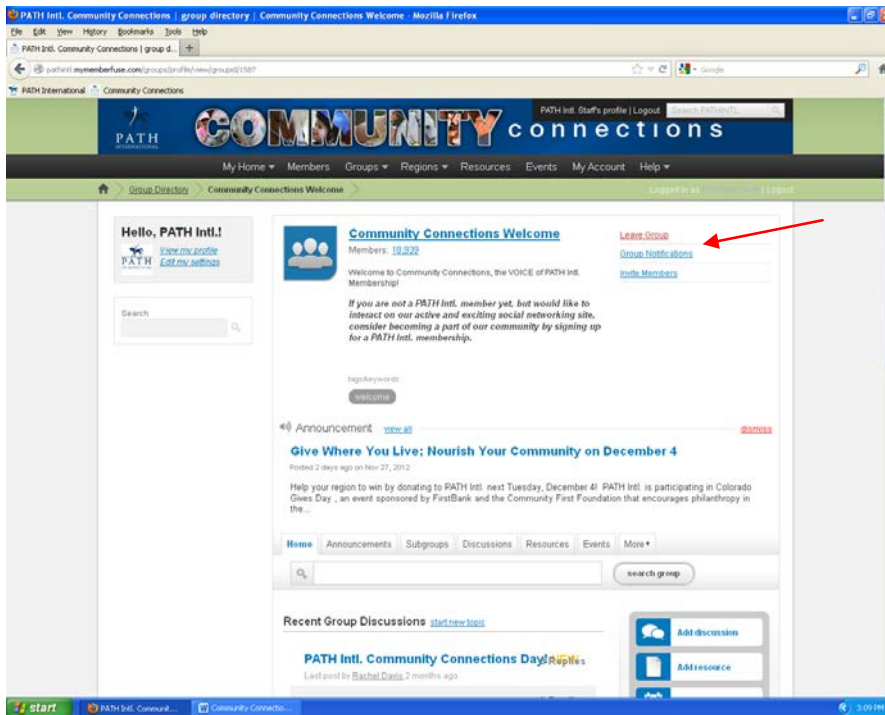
PATH Intl. Community Connections | group directory | Community Connections Welcome - Mozilla Firefox

File Edit View History Bookmarks Tools Help

PATH Intl. Community Connections | group d... +

pathintl.mymemberfuse.com/groups/profile/view/groupid/1587

Google

PATH International Community Connections

PATH INTERNATIONAL

COMMUNITY connections

PATH Intl. Staff's profile | Logout Search PATHINTL

My Home ▾ Members Groups ▾ Regions ▾ Resources Events My Account Help ▾

Group Directory Community Connections Welcome

Logged in as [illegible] | Logout

Hello, PATH Intl.!

View my profile
Edit my settings

Search

Community Connections Welcome

Members: 18,939

Welcome to Community Connections, the VOICE of PATH Intl. Membership!

If you are not a PATH Intl. member yet, but would like to interact on our active and exciting social networking site, consider becoming a part of our community by signing up for a PATH Intl. membership.

tags/keywords:

welcome

Leave Group

Group Notifications

Invite Members

Announcement view all dismiss

Give Where You Live; Nourish Your Community on December 4

Posted 2 days ago on Nov 27, 2012

Help your region to win by donating to PATH Intl. next Tuesday, December 4! PATH Intl. is participating in Colorado Gives Day , an event sponsored by FirstBank and the Community First Foundation that encourages philanthropy in the...

Home Announcements Subgroups Discussions Resources Events More ▾

search group

Recent Group Discussions start new topic

PATH Intl. Community Connections Day! Replies

Last post by Rachel Davis 2 months ago

Add discussion

Add resource

start PATH Intl. Communit... Community Connectio... 3:09 PM